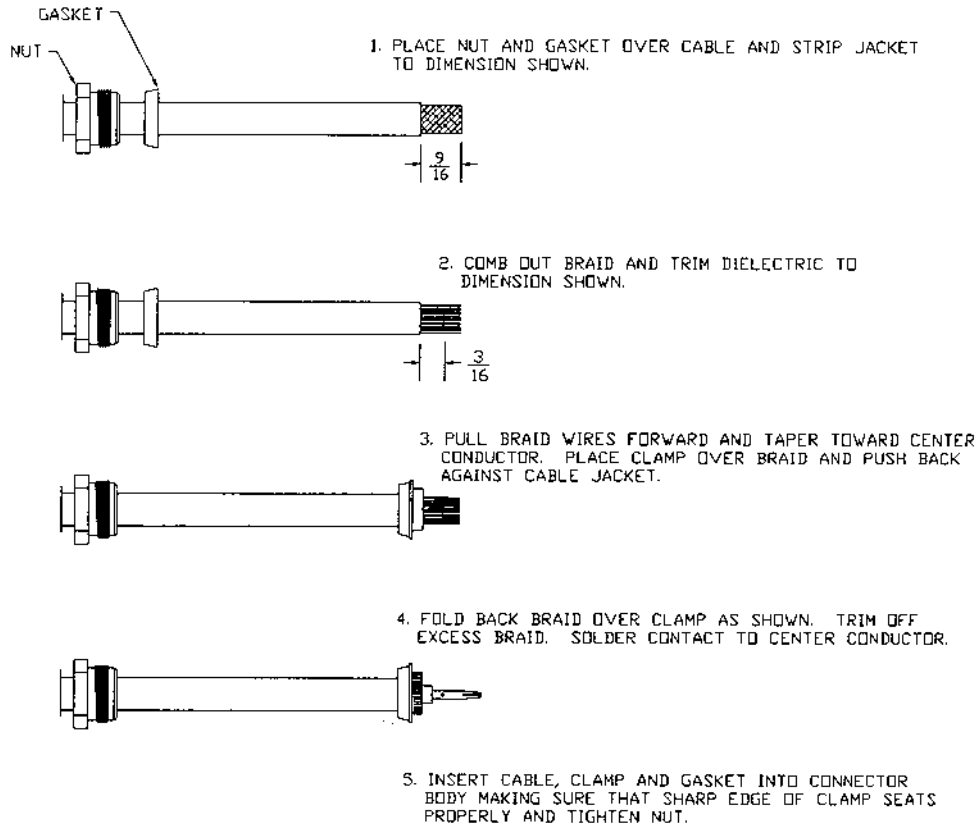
GASKET

NUT

1. PLACE NUT AND GASKET OVER CABLE AND STRIP JACKET TO DIMENSION SHOWN.

$\frac{9}{16}$

2. COMB OUT BRAID AND TRIM DIELECTRIC TO DIMENSION SHOWN.

$\frac{3}{16}$

3. PULL BRAID WIRES FORWARD AND TAPER TOWARD CENTER CONDUCTOR. PLACE CLAMP OVER BRAID AND PUSH BACK AGAINST CABLE JACKET.

4. FOLD BACK BRAID OVER CLAMP AS SHOWN. TRIM OFF EXCESS BRAID. SOLDER CONTACT TO CENTER CONDUCTOR.

5. INSERT CABLE, CLAMP AND GASKET INTO CONNECTOR BODY MAKING SURE THAT SHARP EDGE OF CLAMP SEATS PROPERLY AND TIGHTEN NUT.